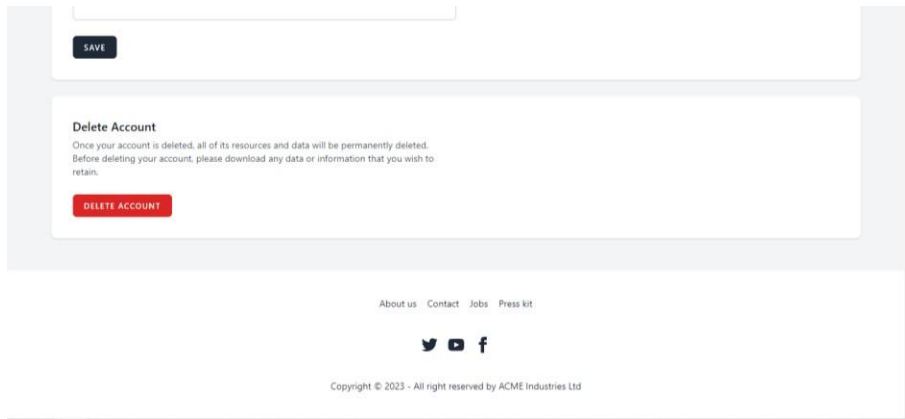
SAVE

Delete Account

Once your account is deleted, all of its resources and data will be permanently deleted. Before deleting your account, please download any data or information that you wish to retain.

DELETE ACCOUNT

About us Contact Jobs Press kit

Copyright © 2023 - All right reserved by ACME Industries Ltd